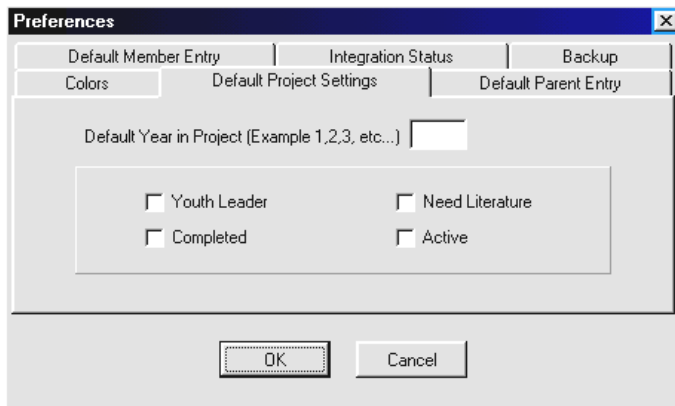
Preferences

Default Member Entry | Integration Status | Backup

Colors | Default Project Settings | Default Parent Entry

Default Year in Project (Example 1,2,3, etc...)

Youth Leader

Need Literature

Completed

Active

OK

Cancel